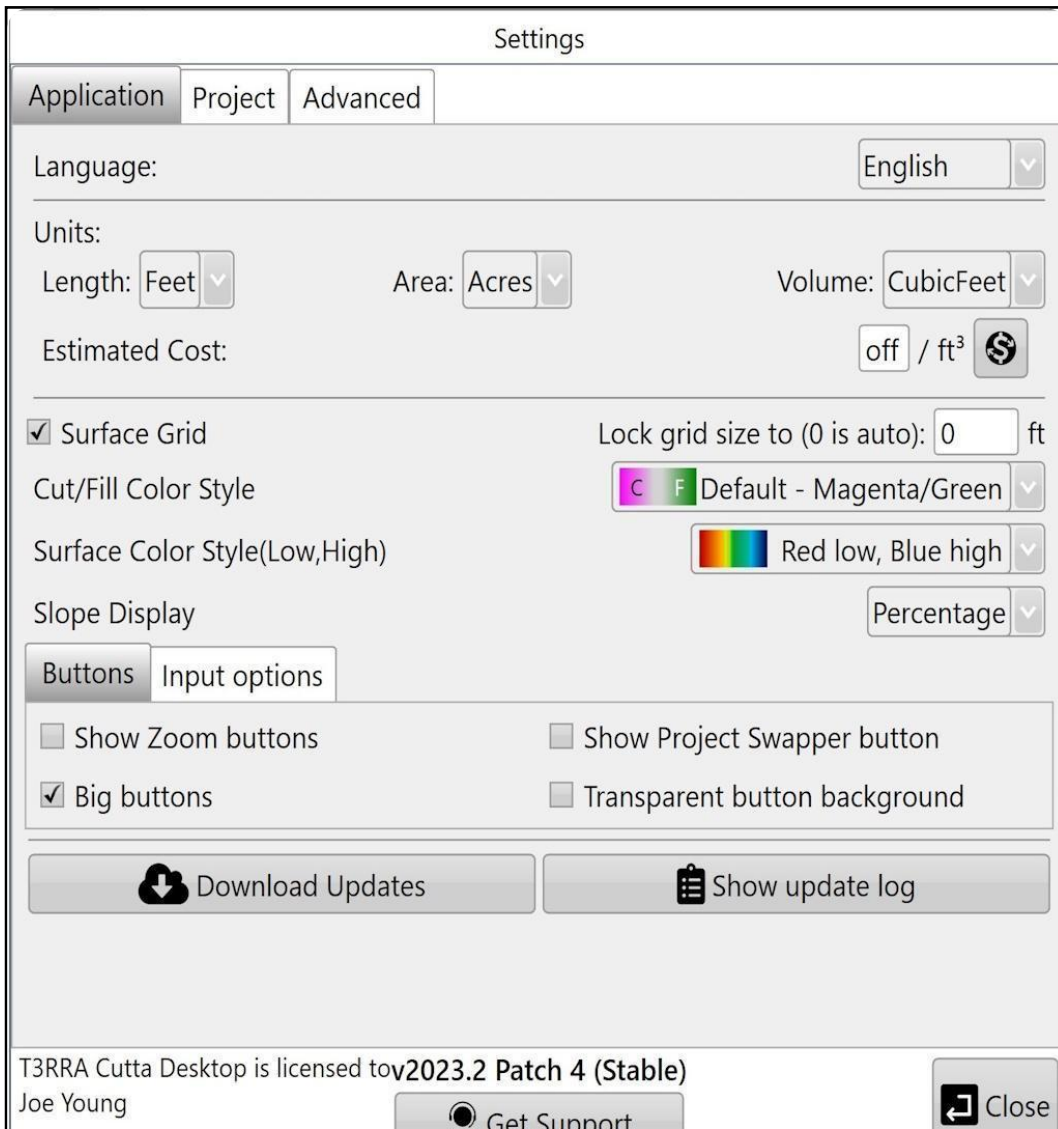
Settings

Application | Project | Advanced

Language: English

Units:

Length: Feet

Area: Acres

Volume: CubicFeet

Estimated Cost: off / ft$^3$

✓ Surface Grid

Lock grid size to (0 is auto): 0 ft

Cut/Fill Color Style

C F Default - Magenta/Green

Surface Color Style(Low,High)

Red low, Blue high

Slope Display

Percentage

Buttons | Input options

Show Zoom buttons

Show Project Swapper button

✓ Big buttons

Transparent button background

Download Updates

Show update log

T3RRA Cutta Desktop is licensed to Joe Young

v2023.2 Patch 4 (Stable)

Get Support

Close